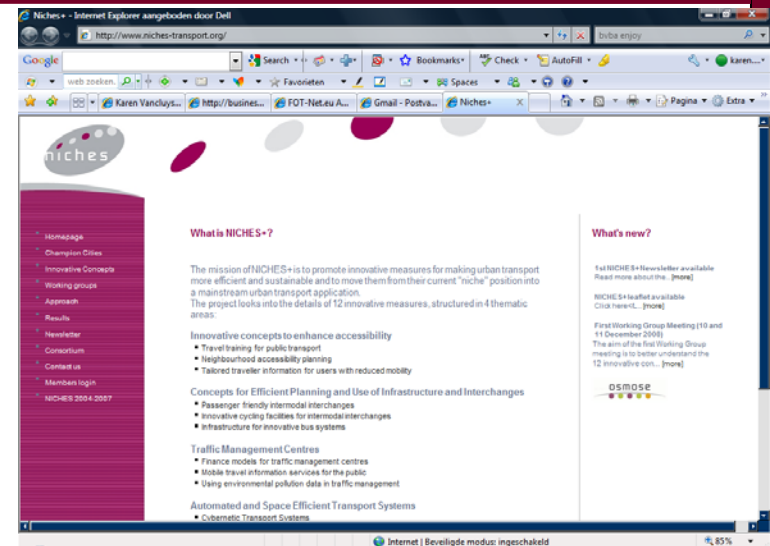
Niches+ - Internet Explorer aangeboden door Dell

http://www.niches-transport.org/

bvba enjoy

Google

Search

Bookmarks

Check

AutoFill

karen...

web zoeken

Favorieten

Spaces

Karen Vancluys...

http://business...

FOT-Net.eu A...

Gmail - Postva...

Niches+

Pagina

Extra

niches

Homepage

Champion Cities

Innovative Concepts

Working groups

Approach

Results

Newsletter

Consortium

Contact us

Members login

NICHES 2004-2007

What is NICHES+?

The mission of NICHES+ is to promote innovative measures for making urban transport more efficient and sustainable and to move them from their current "niche" position into a mainstream urban transport application.
The project looks into the details of 12 innovative measures, structured in 4 thematic areas:

Innovative concepts to enhance accessibility

- Travel training for public transport
- Neighbourhood accessibility planning
- Tailored traveller information for users with reduced mobility

Concepts for Efficient Planning and Use of Infrastructure and Interchanges

- Passenger friendly intermodal interchanges
- Innovative cycling facilities for intermodal interchanges
- Infrastructure for innovative bus systems

Traffic Management Centres

- Finance models for traffic management centres
- Mobile travel information services for the public
- Using environmental pollution data in traffic management

Automated and Space Efficient Transport Systems

- Cybernetic Transport Systems

What's new?

1st NICHES+ Newsletter available
Read more about the... [more]

NICHES+ leaflet available
Click here to... [more]

First Working Group Meeting (10 and 11 December 2008)
The aim of the first Working Group meeting is to better understand the 12 innovative con... [more]

osmose

Internet | Beveiligde modus: ingeschakeld

85%